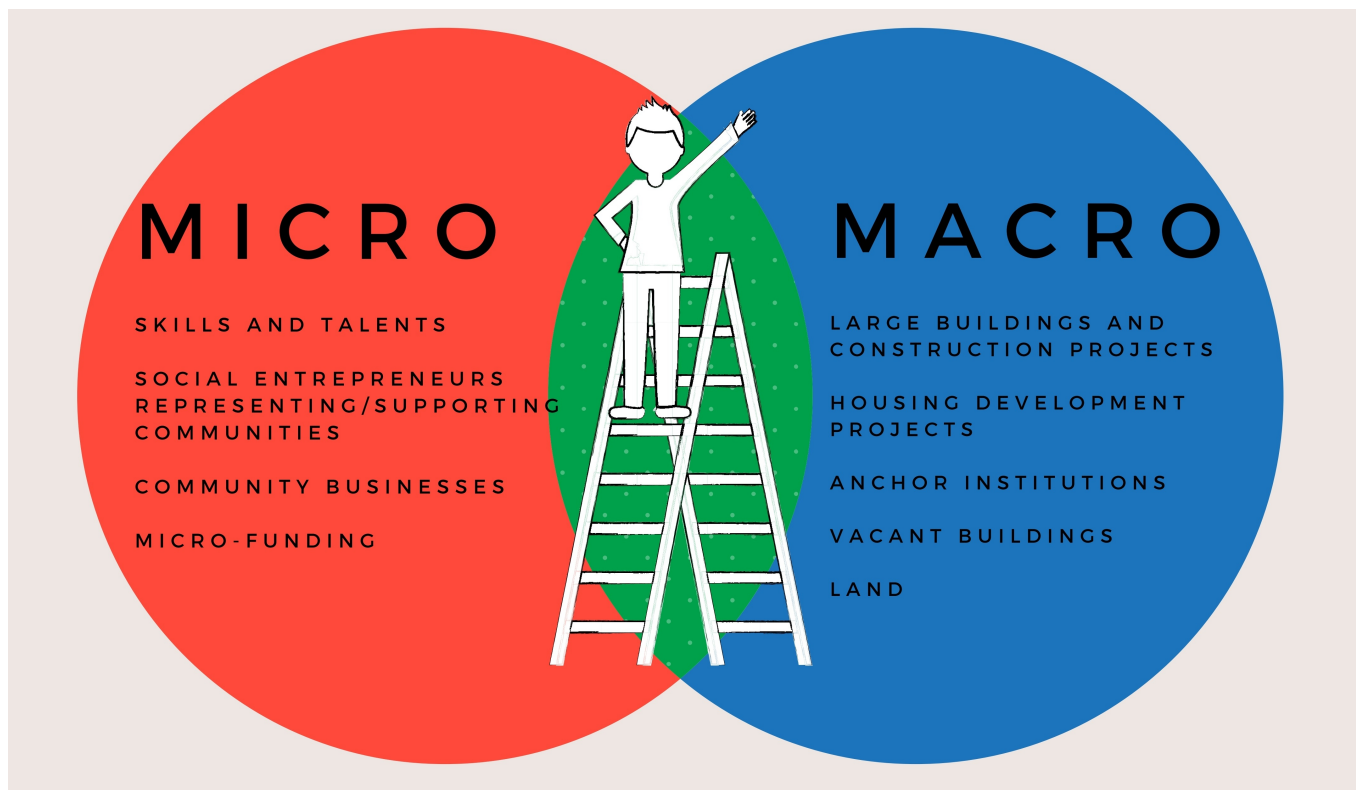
MICRO

SKILLS AND TALENTS

SOCIAL ENTREPRENEURS REPRESENTING/SUPPORTING COMMUNITIES

COMMUNITY BUSINESSES

MICRO-FUNDING

MACRO

LARGE BUILDINGS AND CONSTRUCTION PROJECTS

HOUSING DEVELOPMENT PROJECTS

ANCHOR INSTITUTIONS

VACANT BUILDINGS

LAND